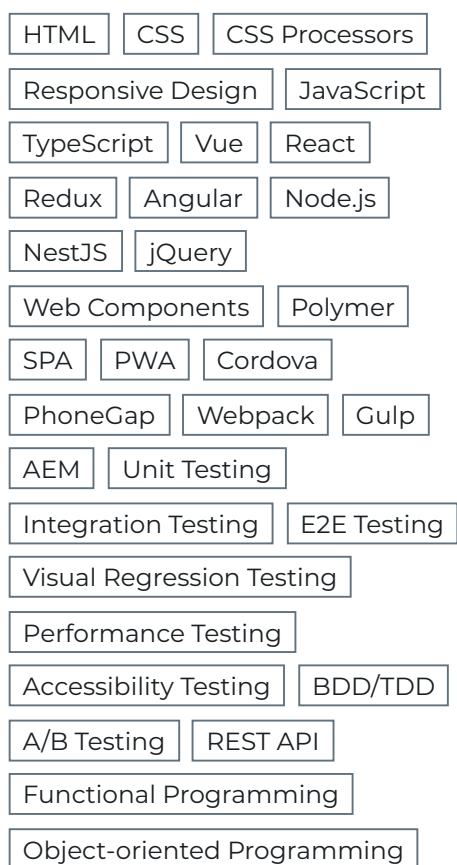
HTML CSS CSS Processors
Responsive Design JavaScript
TypeScript Vue React
Redux Angular Node.js
NestJS jQuery
Web Components Polymer
SPA PWA Cordova
PhoneGap Webpack Gulp
AEM Unit Testing
Integration Testing E2E Testing
Visual Regression Testing
Performance Testing
Accessibility Testing BDD/TDD
A/B Testing REST API
Functional Programming
Object-oriented Programming